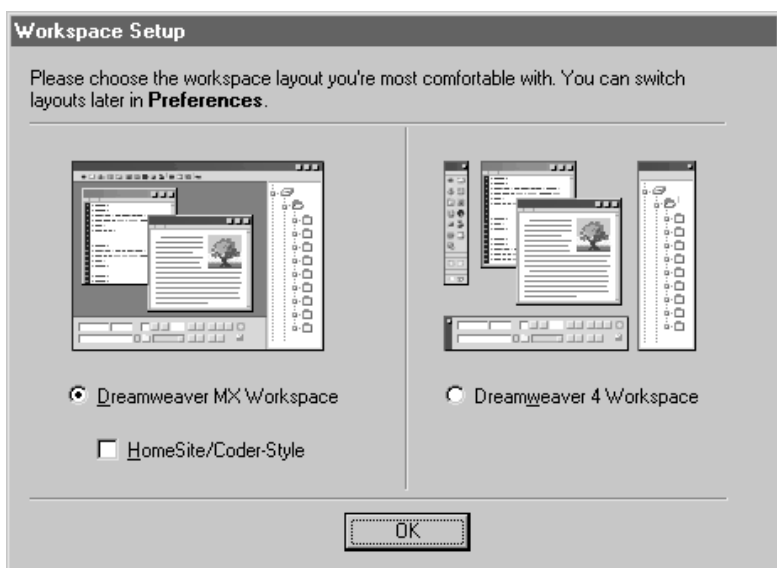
Workspace Setup

Please choose the workspace layout you're most comfortable with. You can switch layouts later in **Preferences**.

Dreamweaver MX Workspace

HomeSite/Coder-Style

Dreamweaver 4 Workspace

OK